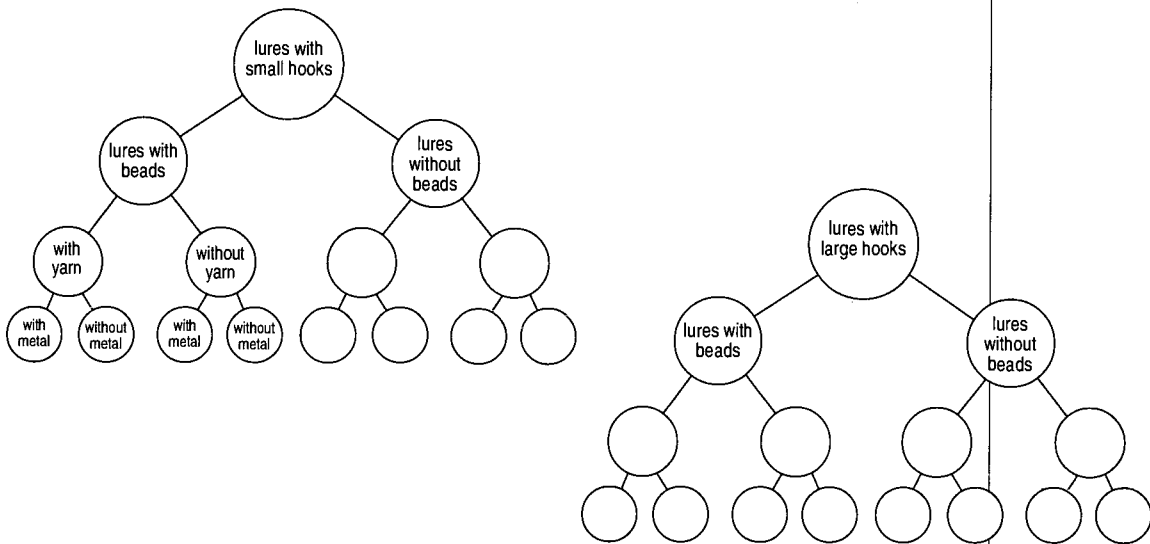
lures with small hooks

lures with beads

lures without beads

with yarn

without yarn

with metal

without metal

with metal

without metal

lures with large hooks

lures with beads

lures without beads